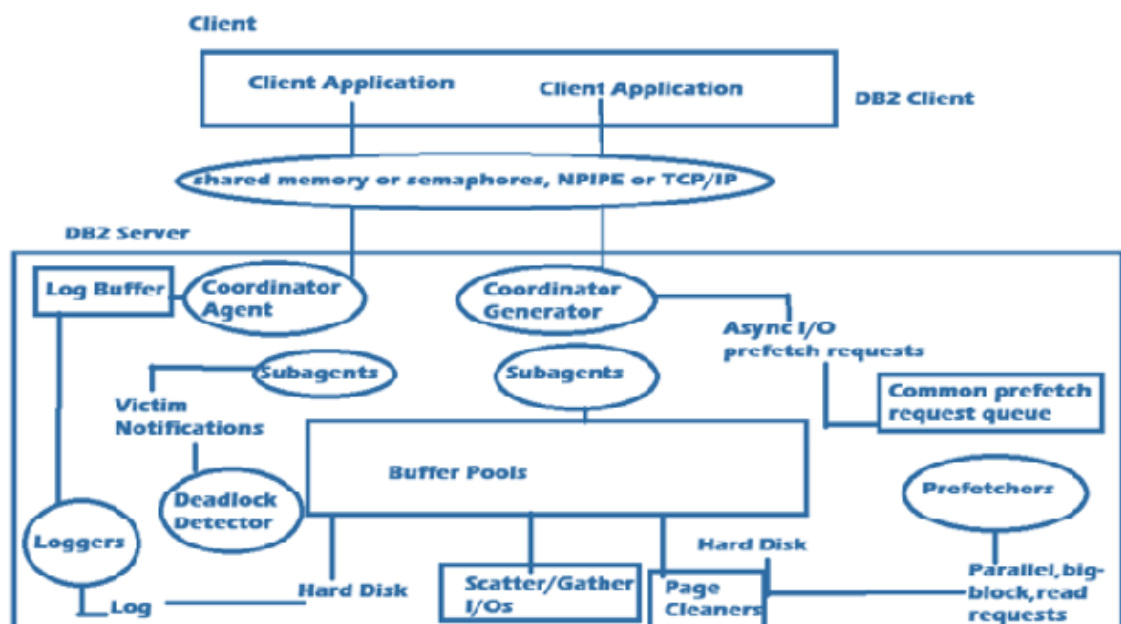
Client

Client Application

Client Application

DB2 Client

shared memory or semaphores, NPIPE or TCP/IP

DB2 Server

Log Buffer

Coordinator Agent

Coordinator Generator

Async I/O prefetch requests

Subagents

Subagents

Common prefetch request queue

Victim Notifications

Buffer Pools

Prefetchers

Deadlock Detector

Loggers

Hard Disk

Hard Disk

Parallel, big-block, read requests

Log

Scatter/Gather I/Os

Page Cleaners